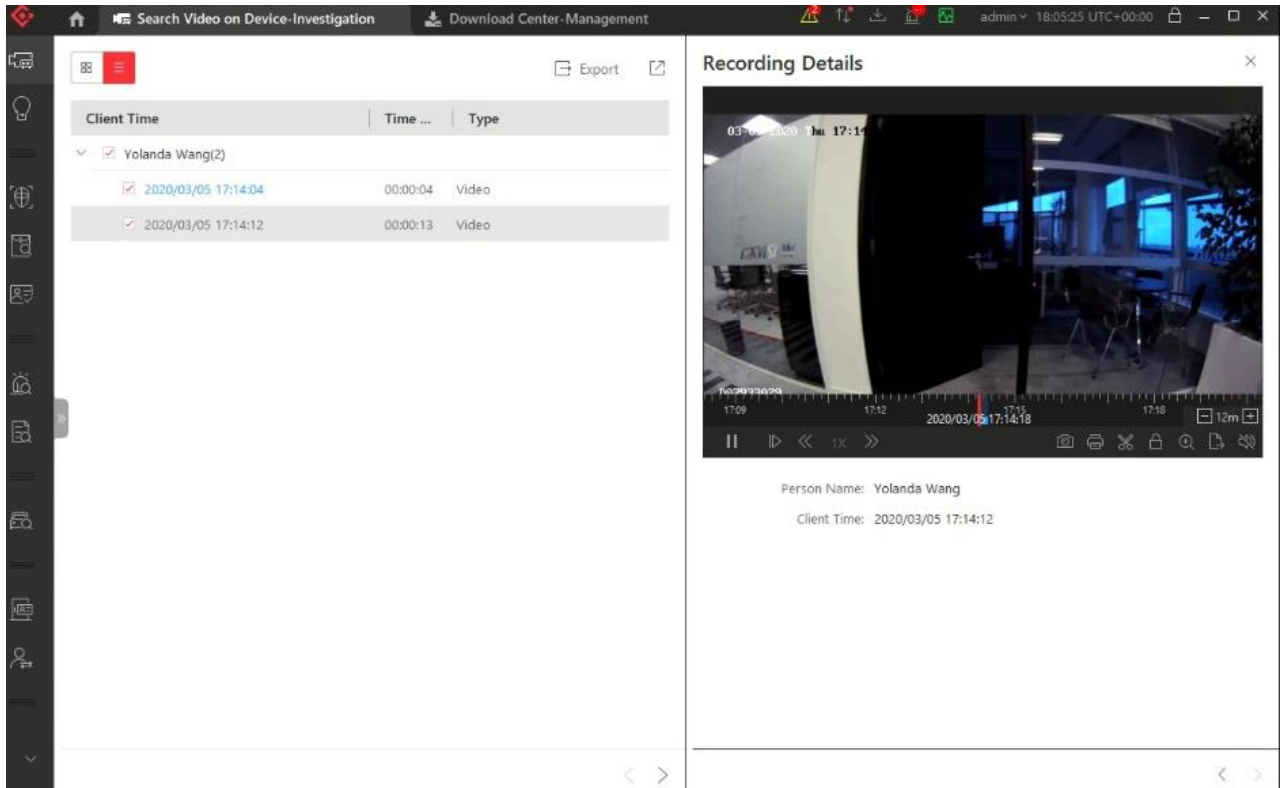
Search Video on Device-Investigation

Download Center-Management

admin 18:05:25 UTC+00:00

Export

Client Time | Time ... | Type

Yolanda Wang(2)

2020/03/05 17:14:04 00:00:04 Video

2020/03/05 17:14:12 00:00:13 Video

Recording Details

03-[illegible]-2020 Thu 17:14

17:09 17:12 17:15 17:18

2020/03/05 17:14:18

12m

1X

Person Name: Yolanda Wang

Client Time: 2020/03/05 17:14:12